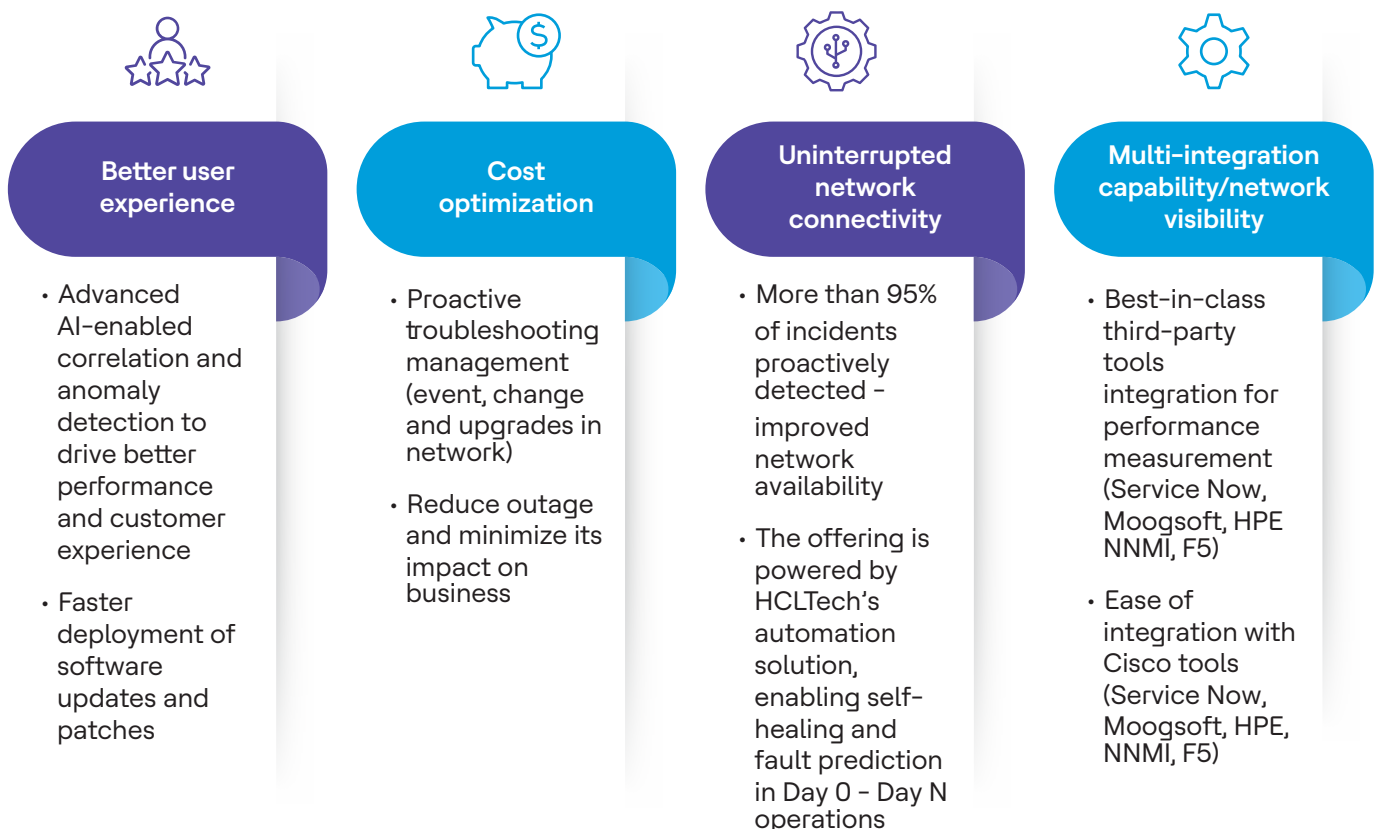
Better user experience

• Advanced AI-enabled correlation and anomaly detection to drive better performance and customer experience

• Faster deployment of software updates and patches

Cost optimization

• Proactive troubleshooting management (event, change and upgrades in network)

• Reduce outage and minimize its impact on business

Uninterrupted network connectivity

• More than 95% of incidents proactively detected - improved network availability

• The offering is powered by HCLTech's automation solution, enabling self-healing and fault prediction in Day 0 - Day N operations

Multi-integration capability/network visibility

• Best-in-class third-party tools integration for performance measurement (Service Now, Moogsoft, HPE NNMI, F5)

• Ease of integration with Cisco tools (Service Now, Moogsoft, HPE, NNMI, F5)